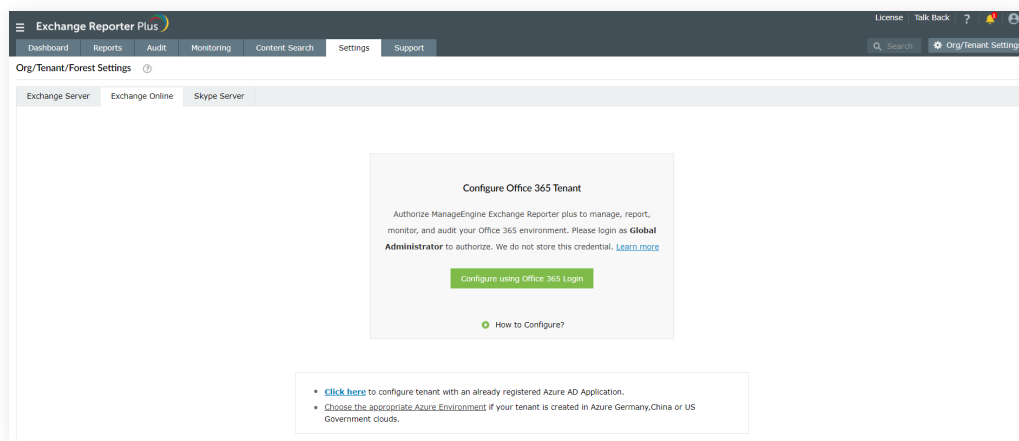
Exchange Reporter Plus

License | Talk Back | ?

Dashboard Reports Audit Monitoring Content Search Settings Support

Search

Org/Tenant Settings

Org/Tenant/Forest Settings ?

Exchange Server Exchange Online Skype Server

Configure Office 365 Tenant

Authorize ManageEngine Exchange Reporter plus to manage, report, monitor, and audit your Office 365 environment. Please login as **Global Administrator** to authorize. We do not store this credential. Learn more

Configure using Office 365 Login

How to Configure?

- **Click here** to configure tenant with an already registered Azure AD Application.
- Choose the appropriate Azure Environment if your tenant is created in Azure Germany,China or US Government clouds.